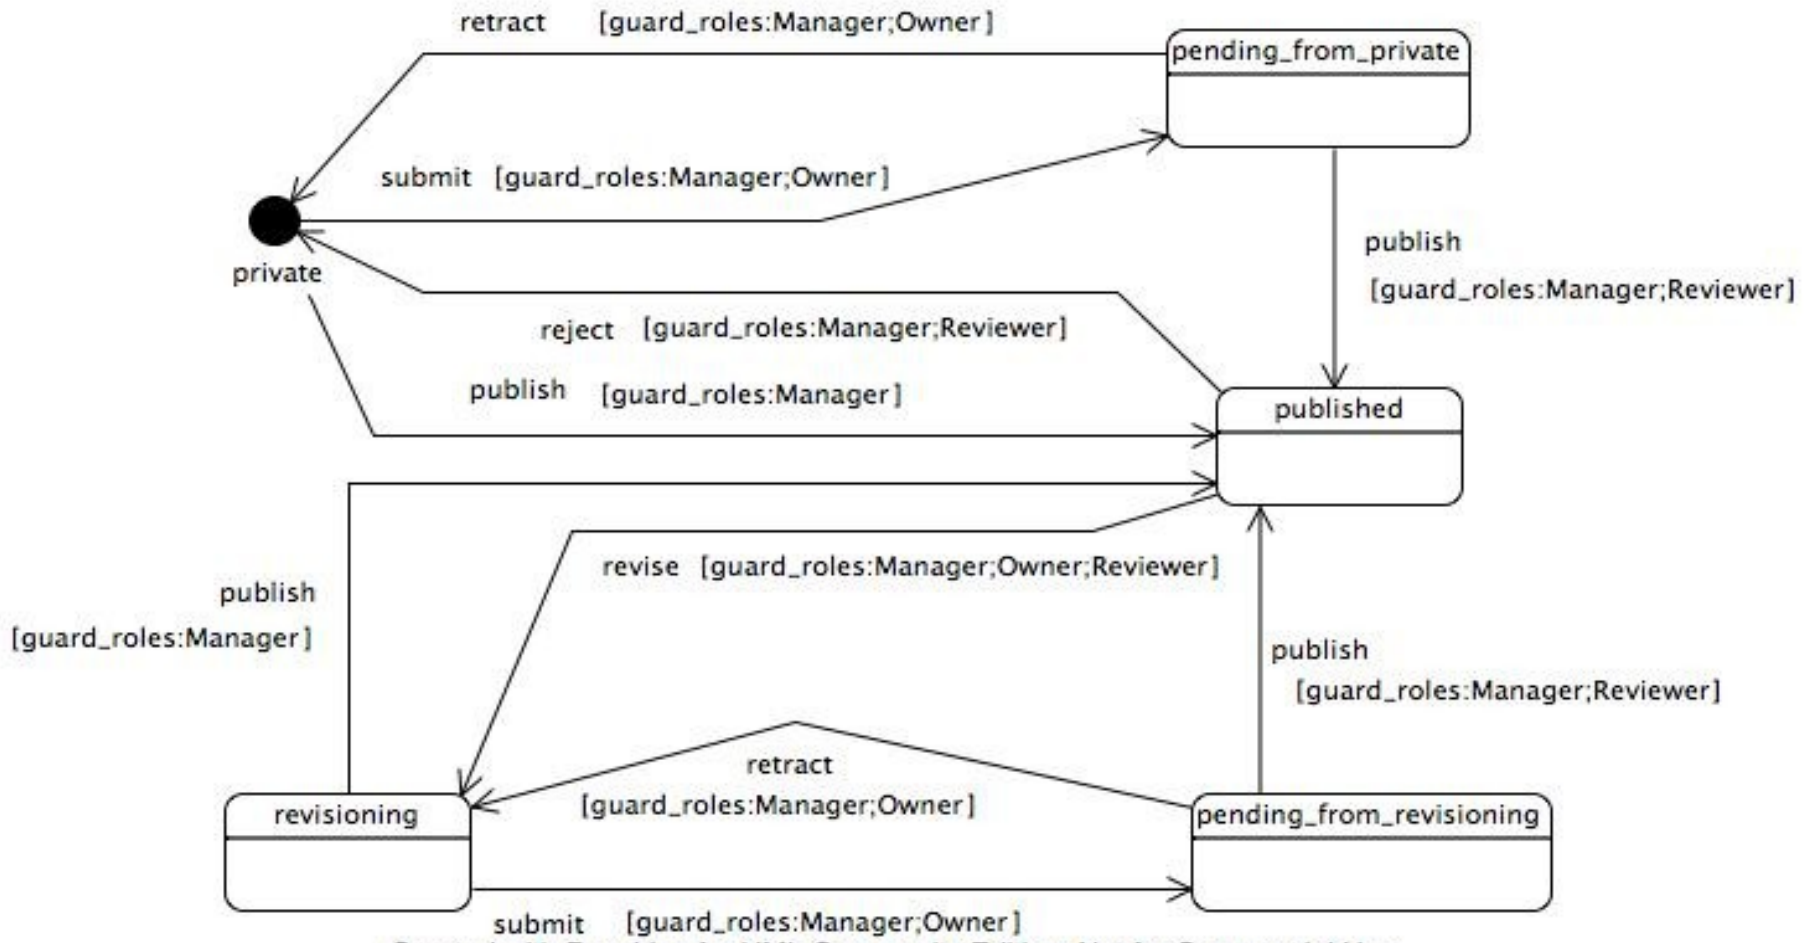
retract [guard_roles:Manager;Owner]

pending_from_private

submit [guard_roles:Manager;Owner]

private

publish

[guard_roles:Manager;Reviewer]

reject [guard_roles:Manager;Reviewer]

publish [guard_roles:Manager]

published

revise [guard_roles:Manager;Owner;Reviewer]

publish

[guard_roles:Manager]

publish

[guard_roles:Manager;Reviewer]

retract

[guard_roles:Manager;Owner]

revisioning

pending_from_revisioning

submit [guard_roles:Manager;Owner]